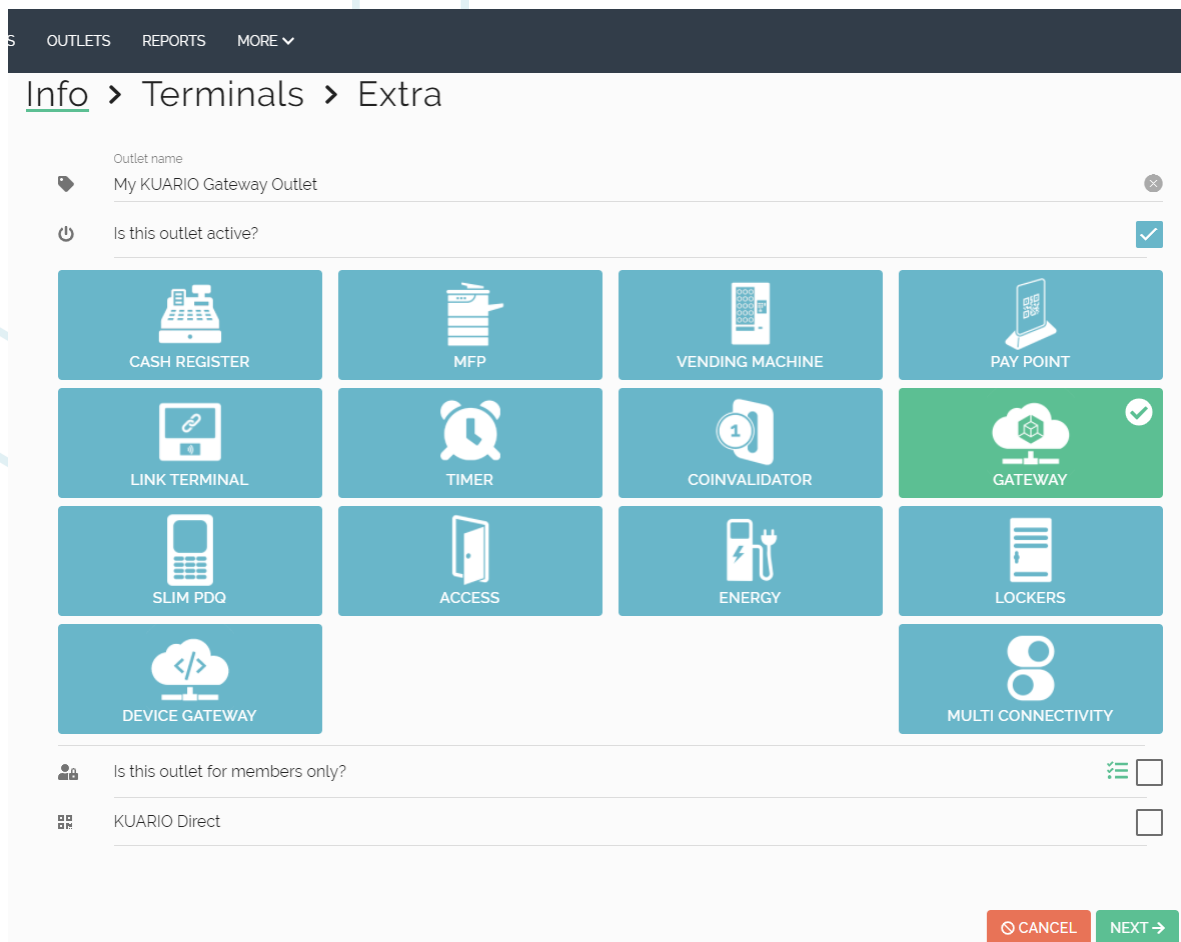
S OUTLETS REPORTS MORE

Info > Terminals > Extra

Outlet name
My KUARIO Gateway Outlet

Is this outlet active?

CASH REGISTER
MFP
VENDING MACHINE
PAY POINT
LINK TERMINAL
TIMER
COINVALIDATOR
GATEWAY
SLIM PDQ
ACCESS
ENERGY
LOCKERS
DEVICE GATEWAY
MULTI CONNECTIVITY

Is this outlet for members only?

KUARIO Direct

CANCEL NEXT